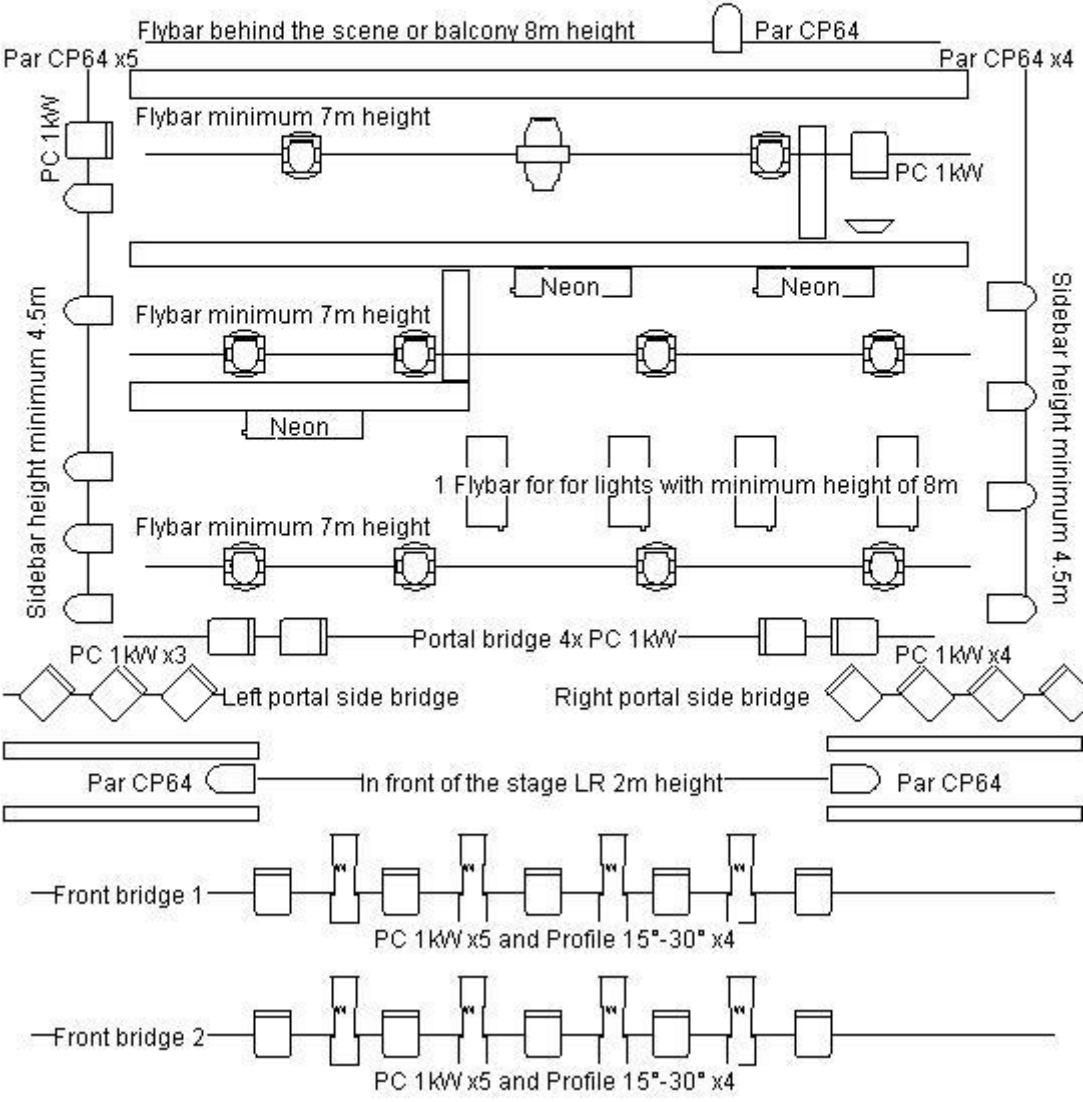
Flybar behind the scene or balcony 8m height
Par CP64

Par CP64 x5
Par CP64 x4

PC 1kW

Flybar minimum 7m height

PC 1kW

Neon
Neon

Sidebar height minimum 4.5m
Sidebar height minimum 4.5m

Flybar minimum 7m height

Neon

1 Flybar for for lights with minimum height of 8m

Flybar minimum 7m height

Portal bridge 4x PC 1kW

PC 1kW x3
PC 1kW x4

Left portal side bridge
Right portal side bridge

Par CP64
In front of the stage LR 2m height
Par CP64

Front bridge 1
PC 1kW x5 and Profile 15°-30° x4

Front bridge 2
PC 1kW x5 and Profile 15°-30° x4